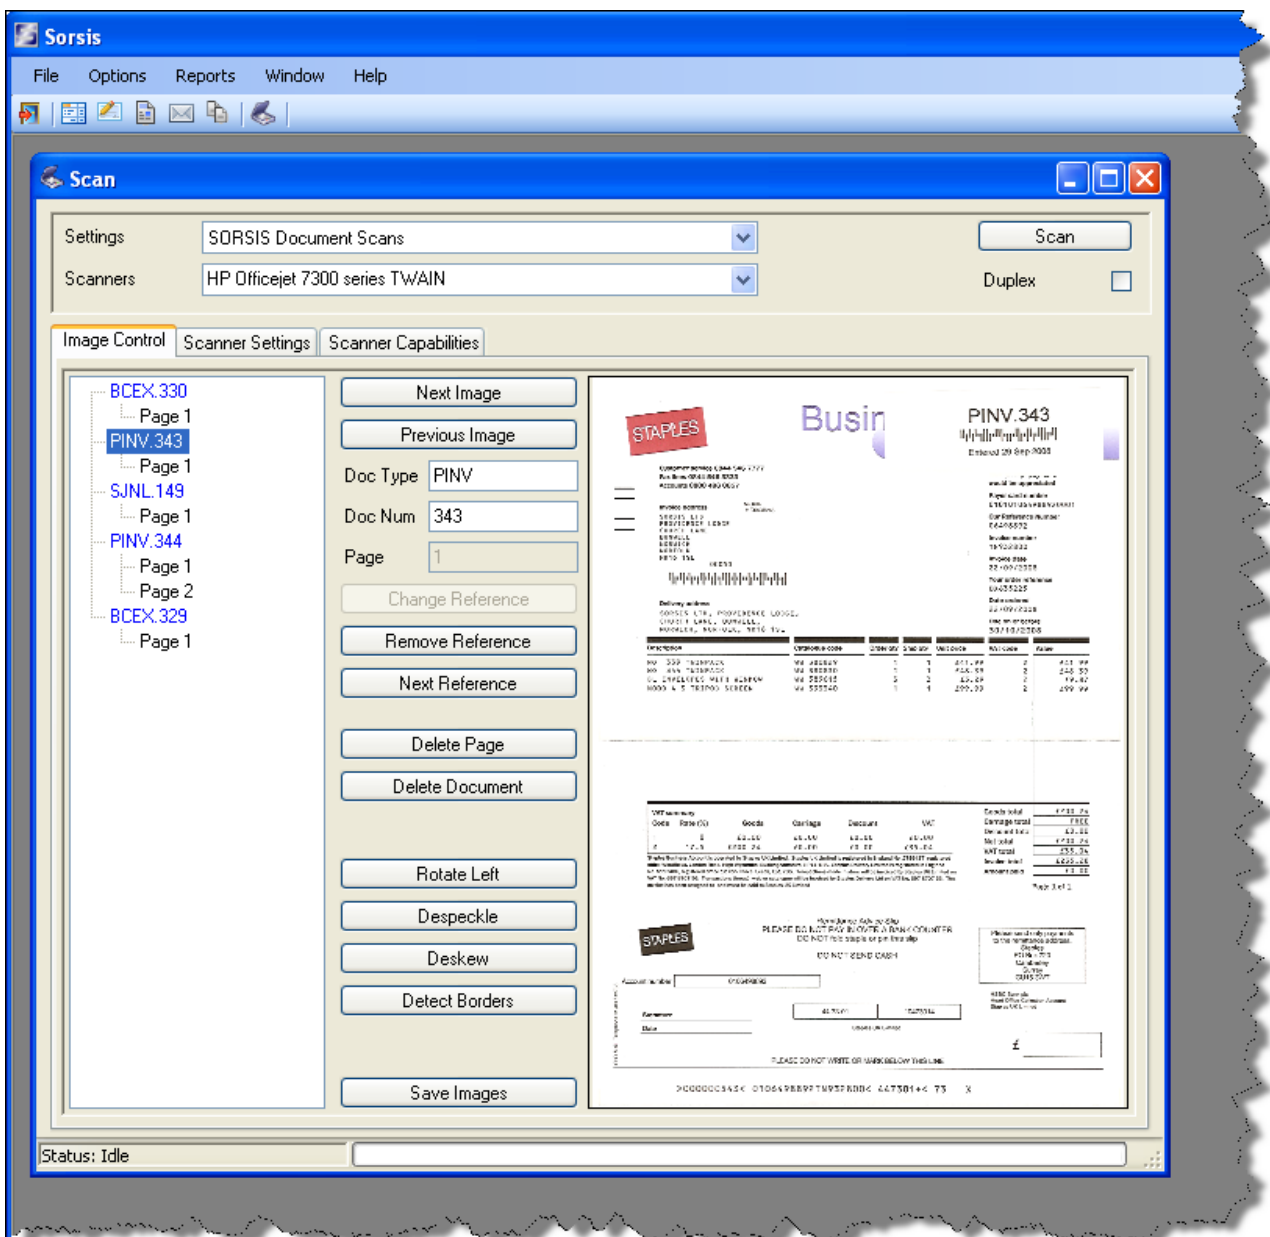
Sorsis

File Options Reports Window Help

Scan

Settings SORSIS Document Scans

Scanners HP Officejet 7300 series TWAIN

Scan

Duplex

Image Control Scanner Settings Scanner Capabilities

BCEX.330
Page 1
PINV.343
Page 1
SJNL.149
Page 1
PINV.344
Page 1
Page 2
BCEX.329
Page 1

Next Image

Previous Image

Doc Type PINV

Doc Num 343

Page 1

Change Reference

Remove Reference

Next Reference

Delete Page

Delete Document

Rotate Left

Despeckle

Deskew

Detect Borders

Save Images

STAPLES

Busin

PINV.343

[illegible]

STAPLES

PLEASE DO NOT PAY IN OVER A BANK COUNTER

DO NOT SEND CASH

PLEASE DO NOT WRITE OR MARK BELOW THIS LINE

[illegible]

Status: Idle